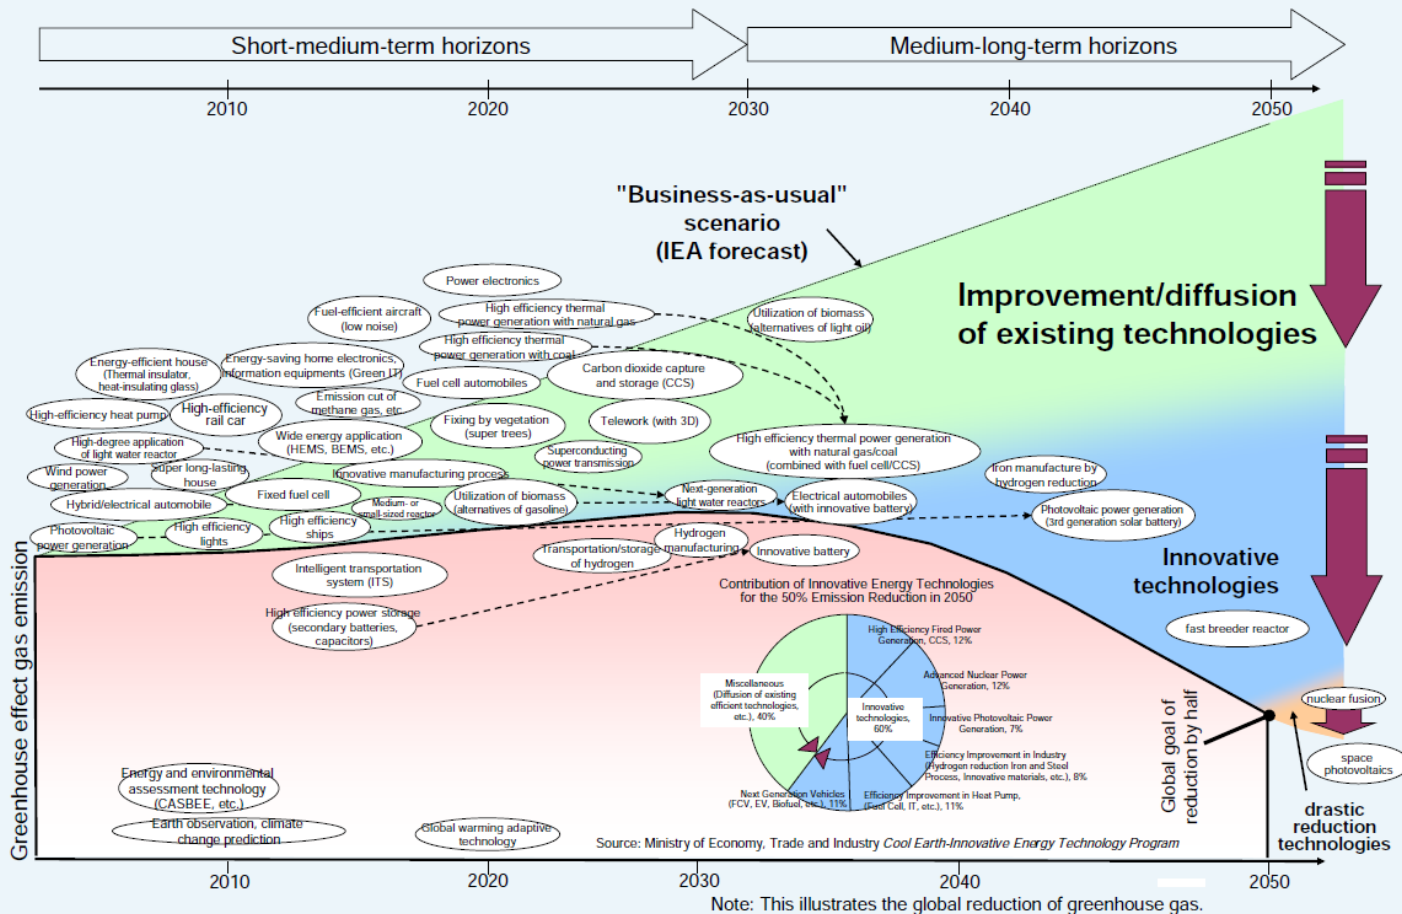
Short-medium-term horizons

Medium-long-term horizons

2010 2020 2030 2040 2050

"Business-as-usual" scenario (IEA forecast)

Improvement/diffusion of existing technologies

Power electronics

Fuel-efficient aircraft (low noise)

High efficiency thermal power generation with natural gas

Utilization of biomass (alternatives of light oil)

High efficiency thermal power generation with coal

Energy-efficient house (Thermal insulator, heat-insulating glass)

Energy-saving home electronics, information equipments (Green IT)

Fuel cell automobiles

Carbon dioxide capture and storage (CCS)

High-efficiency heat pump

High-efficiency rail car

Emission cut of methane gas, etc.

Fixing by vegetation (super trees)

Telework (with 3D)

High-degree application of light water reactor

Wide energy application (HEMS, BEMS, etc.)

Superconducting power transmission

High efficiency thermal power generation with natural gas/coal (combined with fuel cell/CCS)

Iron manufacture by hydrogen reduction

Wind power generation

Super long-lasting house

Innovative manufacturing process

Hybrid/electrical automobile

Fixed fuel cell

Medium- or small-sized reactor

Utilization of biomass (alternatives of gasoline)

Next-generation light water reactors

Electrical automobiles (with innovative battery)

Photovoltaic power generation (3rd generation solar battery)

Photovoltaic power generation

High efficiency lights

High efficiency ships

Hydrogen manufacturing

Transportation/storage of hydrogen

Innovative battery

Innovative technologies

Intelligent transportation system (ITS)

Contribution of Innovative Energy Technologies for the 50% Emission Reduction in 2050

High efficiency power storage (secondary batteries, capacitors)

fast breeder reactor

High Efficiency Fired Power Generation, CCS, 12%

Miscellaneous (Diffusion of existing efficient technologies, etc.), 40%

Advanced Nuclear Power Generation, 12%

Innovative technologies, 60%

Innovative Photovoltaic Power Generation, 7%

Efficiency Improvement in Industry (Hydrogen reduction Iron and Steel Process, Innovative materials, etc.), 8%

Next Generation Vehicles (FCV, EV, Biofuel, etc.), 11%

Efficiency Improvement in Heat Pump, (Fuel Cell, IT, etc.), 11%

nuclear fusion

Global goal of reduction by half

space photovoltaics

Greenhouse effect gas emission

Energy and environmental assessment technology (CASBEE, etc.)

Earth observation, climate change prediction

Global warming adaptive technology

Source: Ministry of Economy, Trade and Industry Cool Earth-Innovative Energy Technology Program

drastic reduction technologies

2010 2020 2030 2040 2050

Note: This illustrates the global reduction of greenhouse gas.